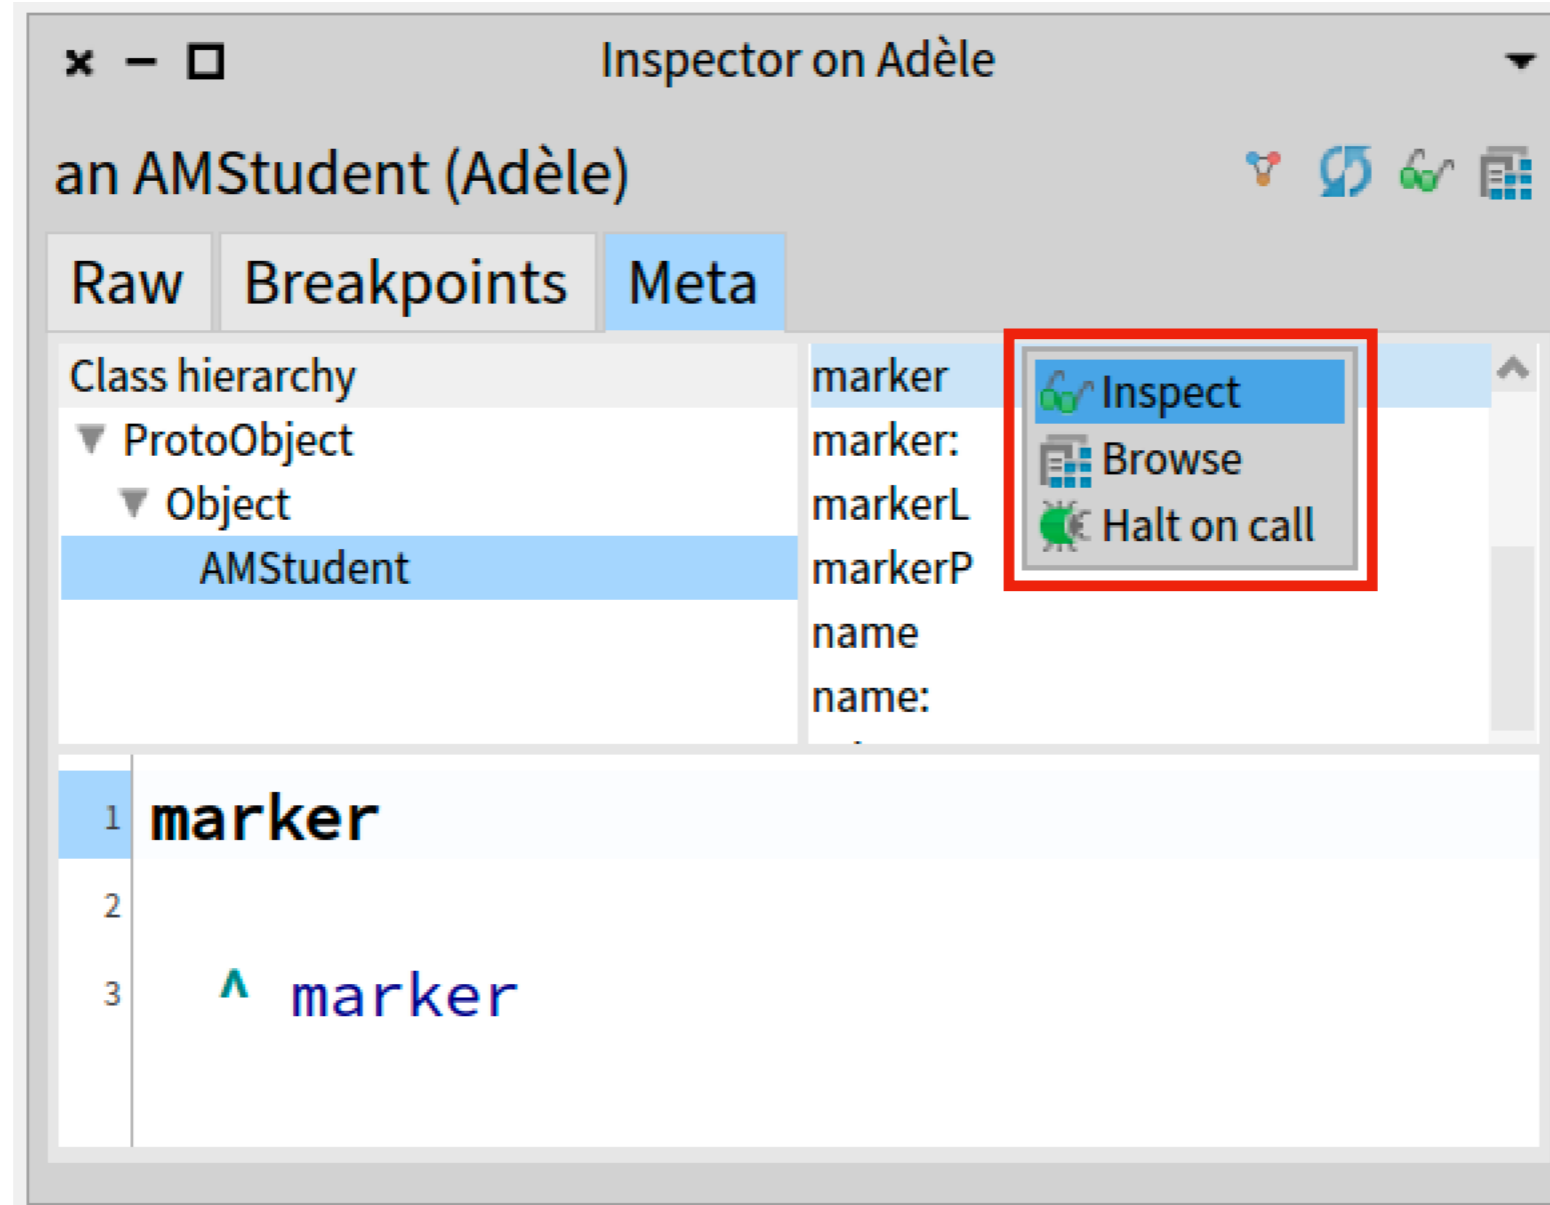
Inspector on Adèle

an AMStudent (Adèle)

Raw Breakpoints Meta

Class hierarchy
ProtoObject
Object
AMStudent

marker
marker:
markerL
markerP
name
name:

Inspect
Browse
Halt on call

1 marker
2
3 ^ marker